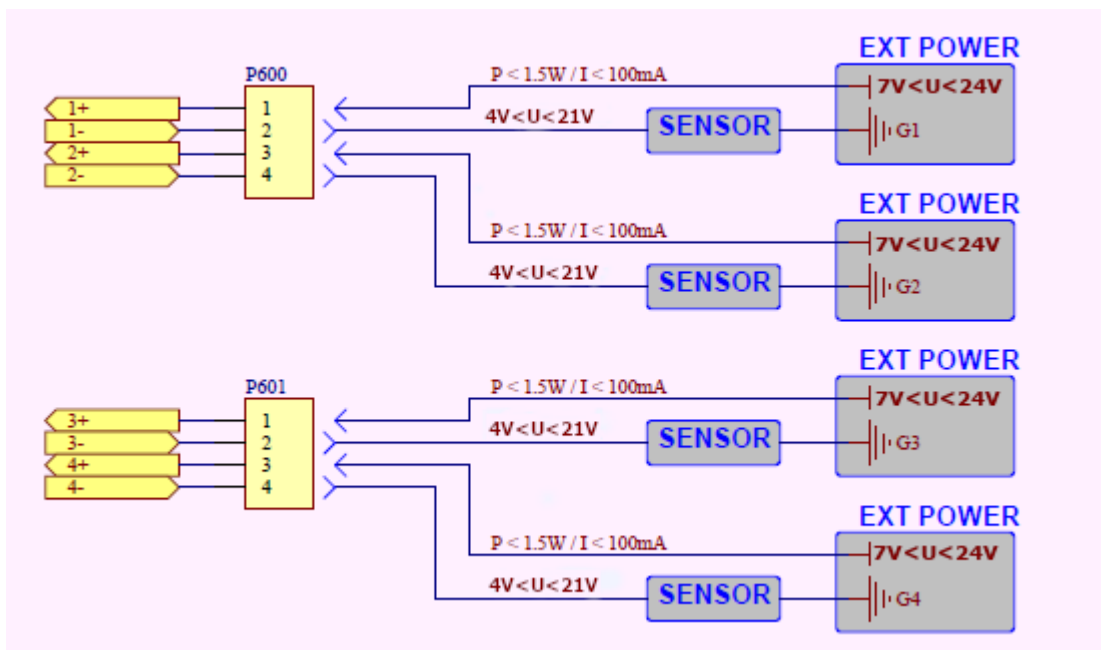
P600

1+
1-
2+
2-

1
2
3
4

P < 1.5W / I < 100mA
4V<U<21V
SENSOR
EXT POWER
7V<U<24V
G1

P < 1.5W / I < 100mA
4V<U<21V
SENSOR
EXT POWER
7V<U<24V
G2

P601

3+
3-
4+
4-

1
2
3
4

P < 1.5W / I < 100mA
4V<U<21V
SENSOR
EXT POWER
7V<U<24V
G3

P < 1.5W / I < 100mA
4V<U<21V
SENSOR
EXT POWER
7V<U<24V
G4